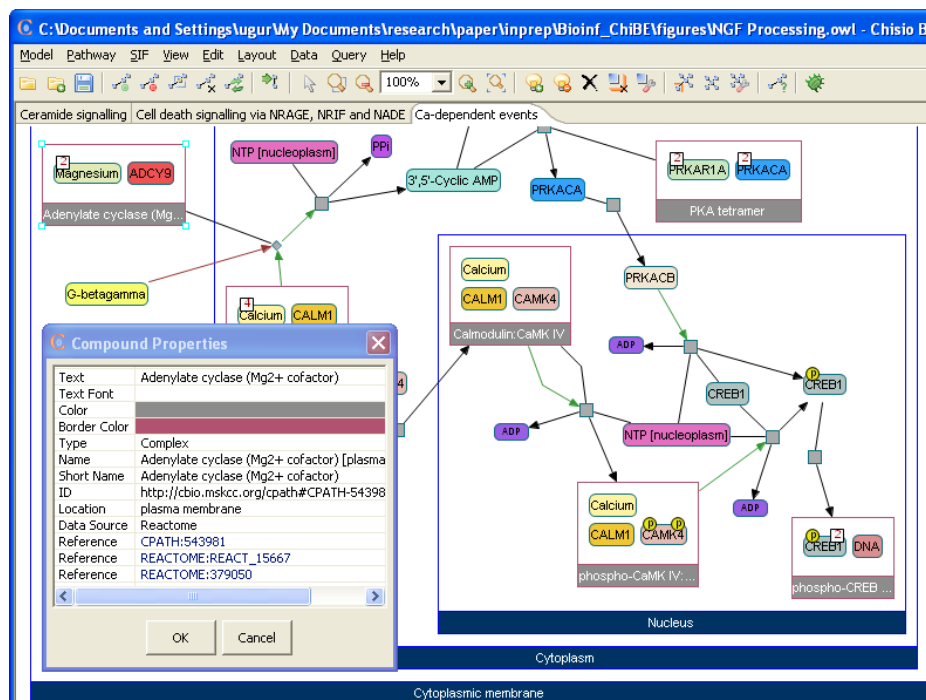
C:\Documents and Settings\ugur\My Documents\research\paper\inprep\Bioinf_ChiBE\figures\NGF Processing.owl - Chisio B

Model Pathway SIF View Edit Layout Data Query Help

100%

Ceramide signalling | Cell death signalling via NRAGE, NRIF and NADE | Ca-dependent events

2
Magnesium ADCY9
Adenylate cyclase (Mg...

NTP [nucleoplasm]
PPi
3',5'-Cyclic AMP
PRKACA
2
PRKAR1A
2
PRKACA
PKA tetramer

G-betagamma

4
Calcium CALM1

Calcium
CALM1 CAMK4
Calmodulin:CaMK IV

PRKACB
ADP
CREB1
p
CREB1
ADP
NTP [nucleoplasm]
ADP

Calcium
CALM1
p p
CAMK4
phospho-CaMK IV:...

p 2
CREB1 DNA
phospho-CREB ...

Nucleus
Cytoplasm
Cytoplasmic membrane

Compound Properties

| | |
|---|---|
| Text | Adenylate cyclase (Mg2+ cofactor) |
| Text Font | |
| Color | |
| Border Color | |
| Type | Complex |
| Name | Adenylate cyclase (Mg2+ cofactor) [plasma |
| Short Name | Adenylate cyclase (Mg2+ cofactor) |
| ID | http://cbio.mskcc.org/cpath#CPATH-54398 |
| Location | plasma membrane |
| Data Source | Reactome |
| Reference | CPATH:543981 |
| Reference | REACTOME:REACT_15667 |
| Reference | REACTOME:379050 |

OK Cancel